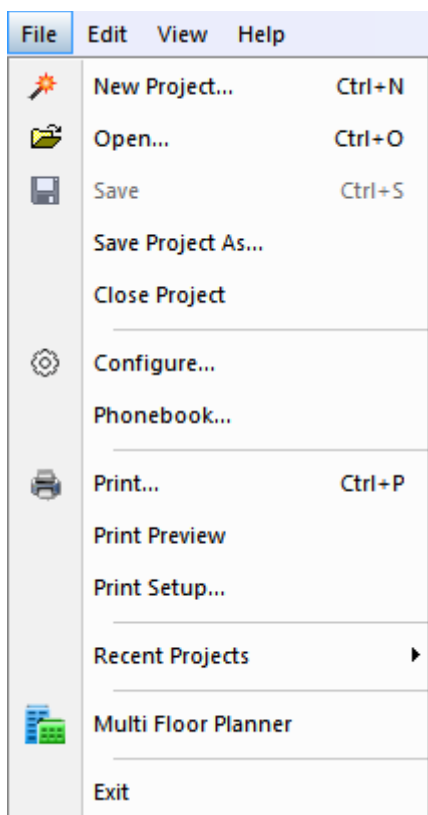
File Edit View Help

New Project... Ctrl+N
Open... Ctrl+O
Save Ctrl+S
Save Project As...
Close Project

Configure...
Phonebook...

Print... Ctrl+P
Print Preview
Print Setup...

Recent Projects

Multi Floor Planner

Exit